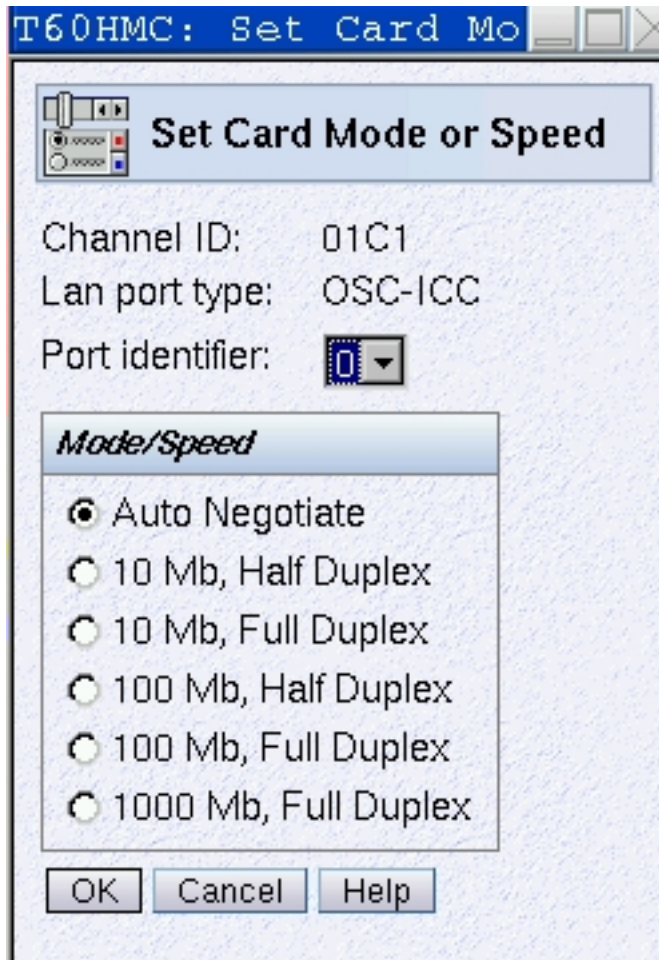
T60HMC: Set Card Mo

Set Card Mode or Speed

Channel ID: 01C1
Lan port type: OSC-ICC
Port identifier: 0

Mode/Speed

Auto Negotiate
10 Mb, Half Duplex
10 Mb, Full Duplex
100 Mb, Half Duplex
100 Mb, Full Duplex
1000 Mb, Full Duplex

OK Cancel Help